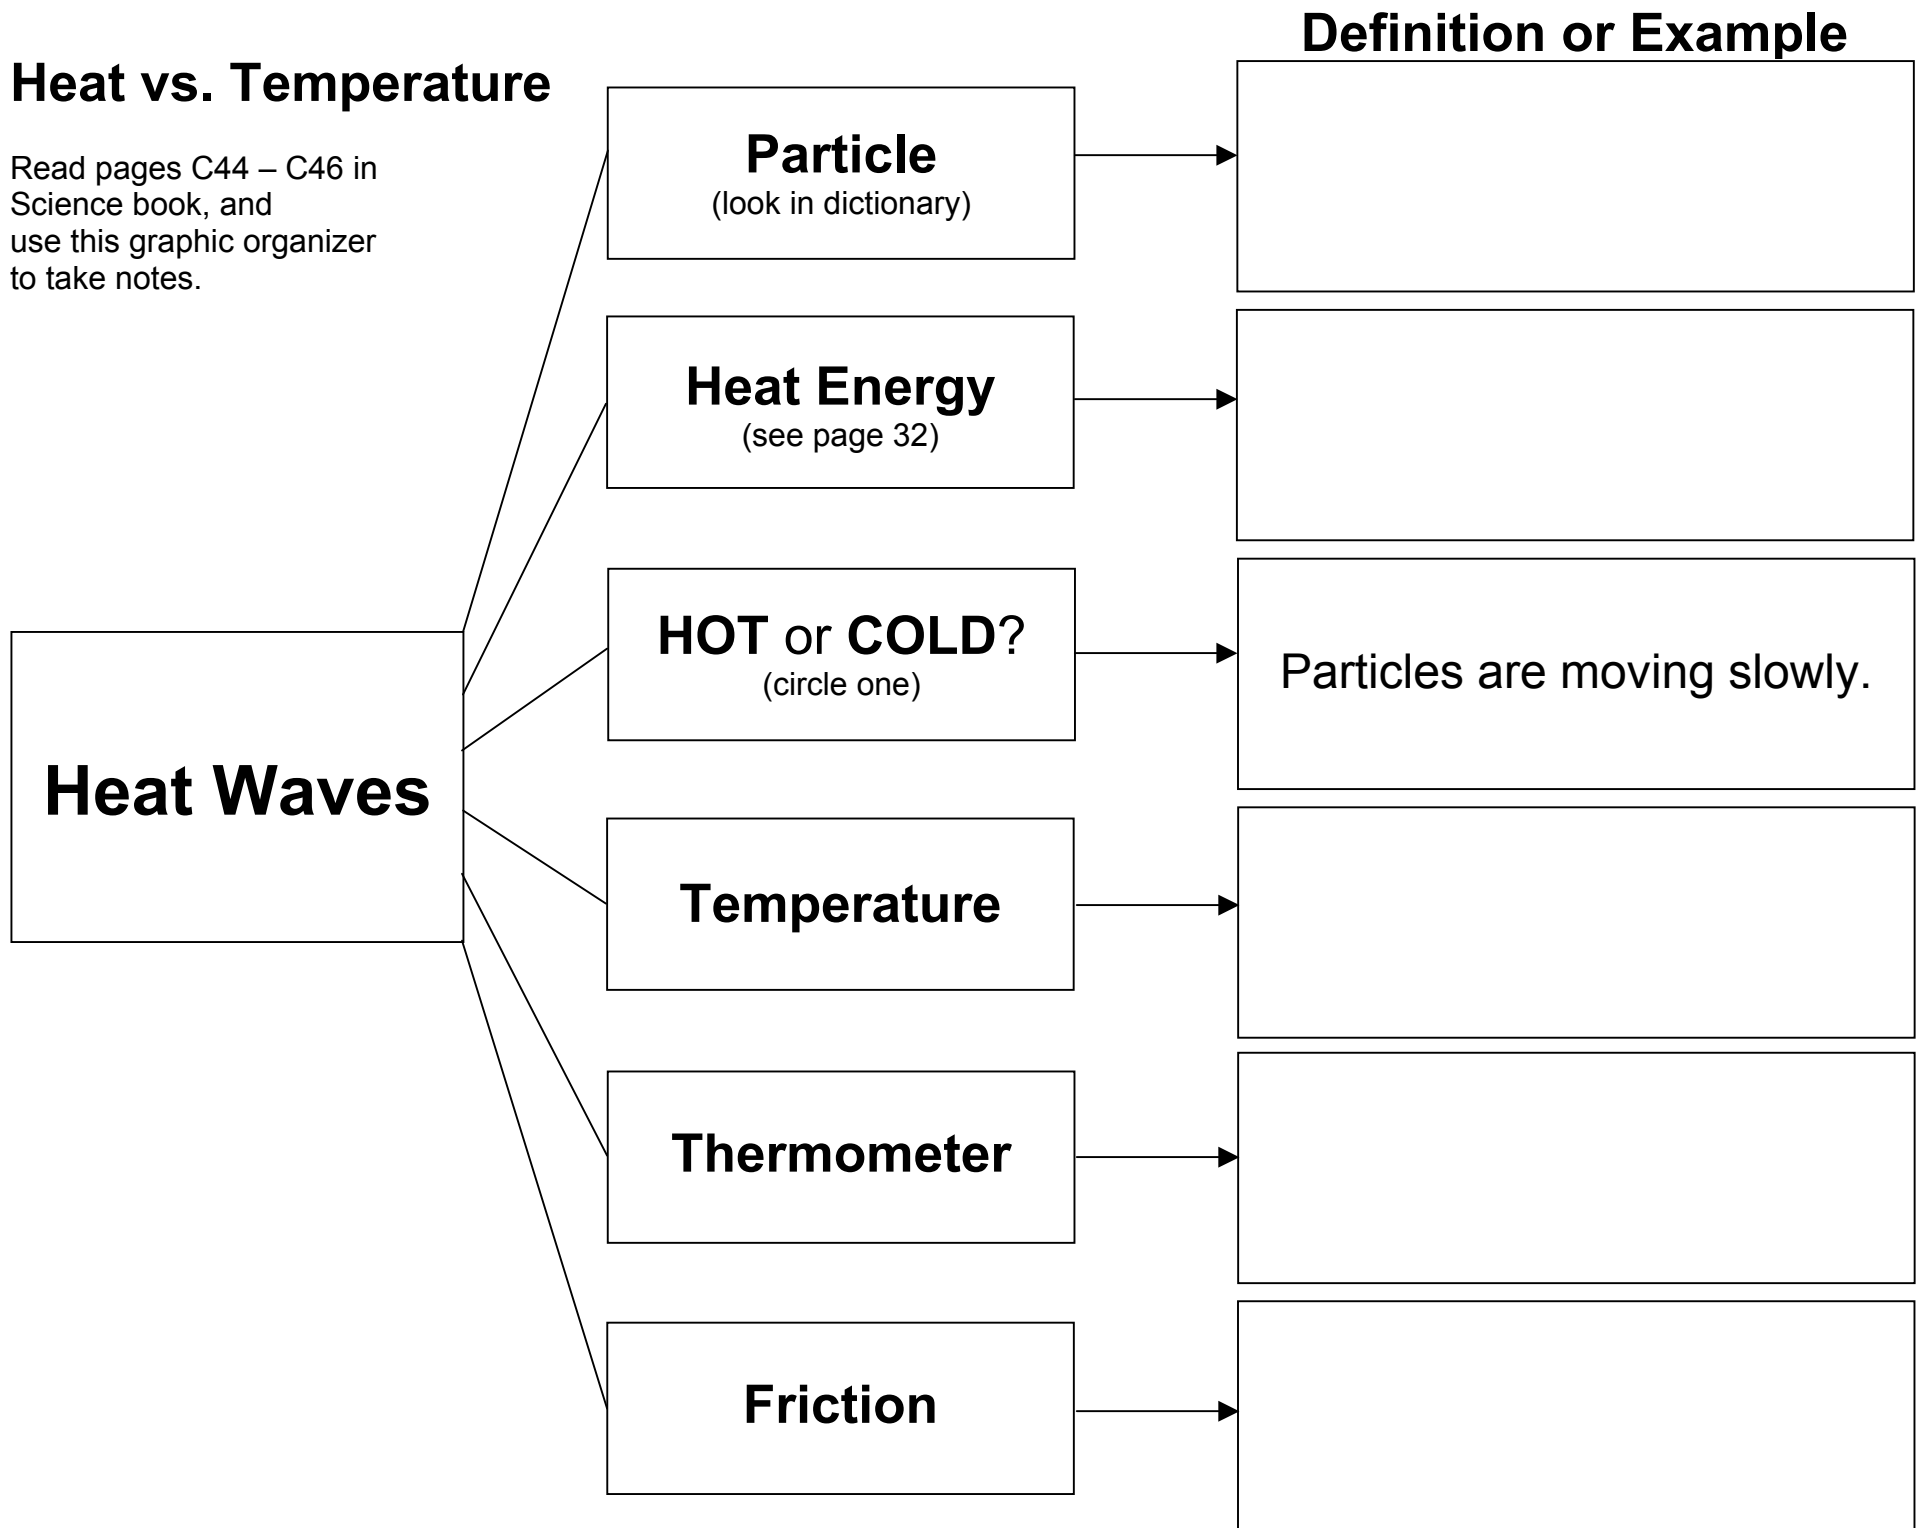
Heat vs. Temperature

Read pages C44 – C46 in Science book, and use this graphic organizer to take notes.

Definition or Example

Heat Waves

Particle
(look in dictionary)

Heat Energy
(see page 32)

HOT or COLD?
(circle one)

Particles are moving slowly.

Temperature

Thermometer

Friction